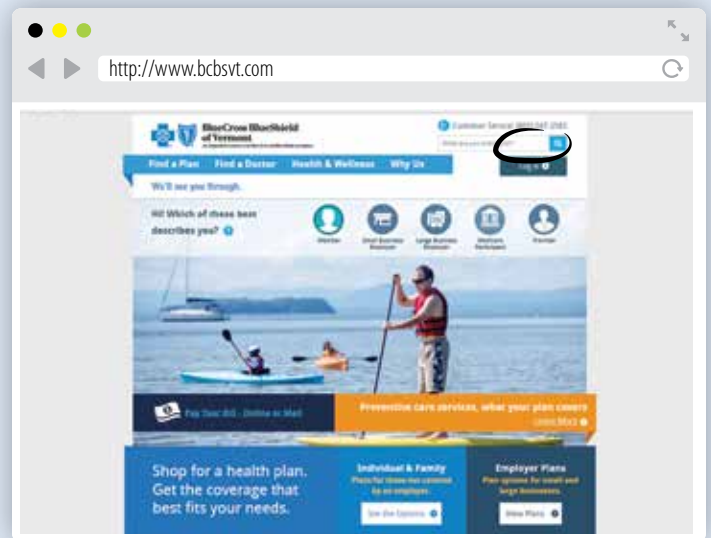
http://www.bcbsvt.com

BlueCross BlueShield of Vermont

Customer Service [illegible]

Find a Plan Find a Doctor Health & Wellness Why Us

Log In

We'll see you through.

Hi! Which of these best describes you?

Member Small Business Member Large Business Member Medicare Participant Provider

Pay Your Bill - Online or Mail

Preventive care services, what your plan covers

Learn More

Shop for a health plan. Get the coverage that best fits your needs.

Individual & Family

Plans for those not covered by an employer.

See the Options

Employer Plans

Plan options for small and large businesses.

View Plans